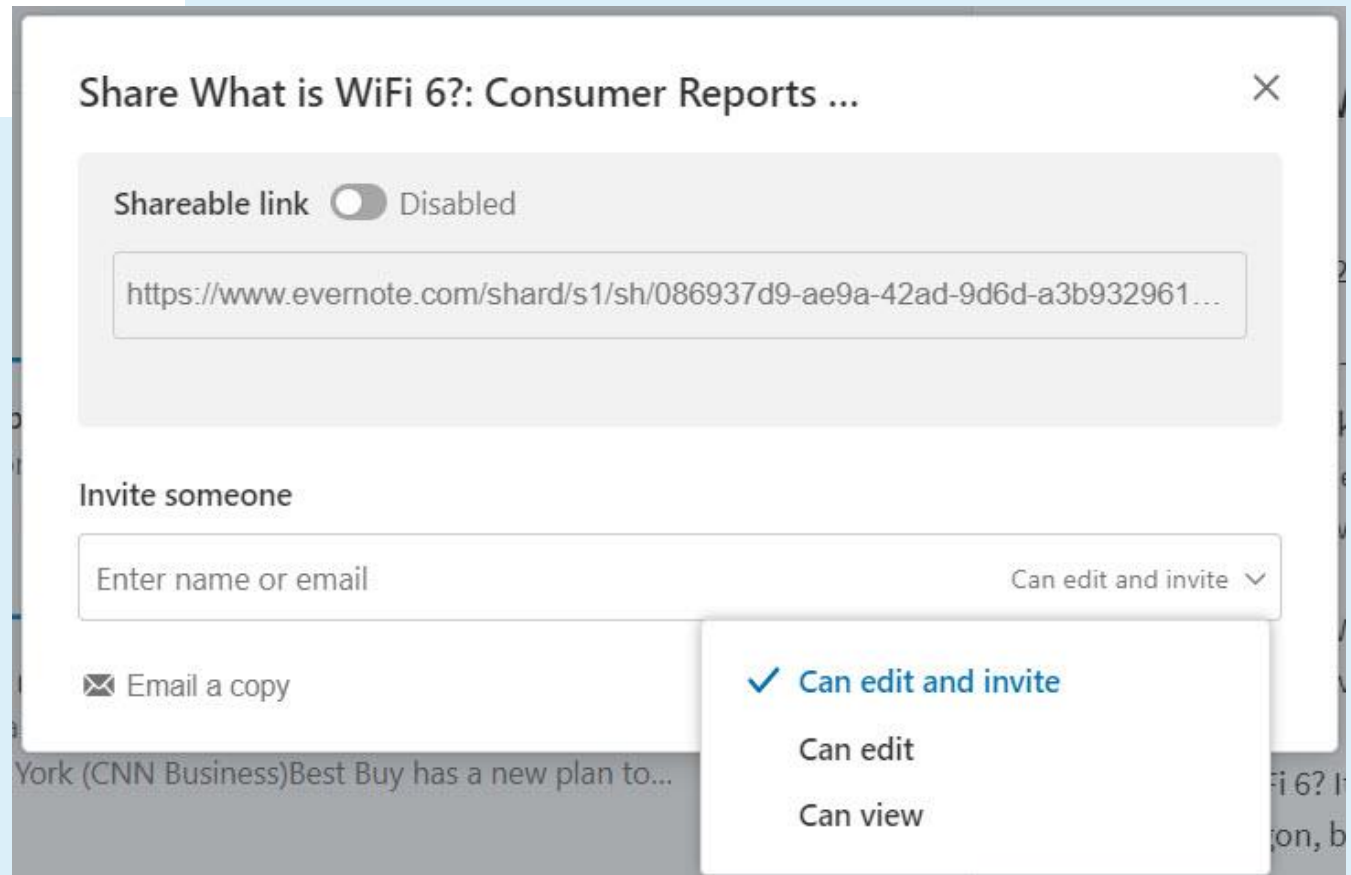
Share What is WiFi 6?: Consumer Reports ...

Shareable link Disabled

https://www.evernote.com/shard/s1/sh/086937d9-ae9a-42ad-9d6d-a3b932961...

Invite someone

Enter name or email

Can edit and invite

Email a copy

✓ Can edit and invite

Can edit

Can view

York (CNN Business)Best Buy has a new plan to...

i 6? I

on, b